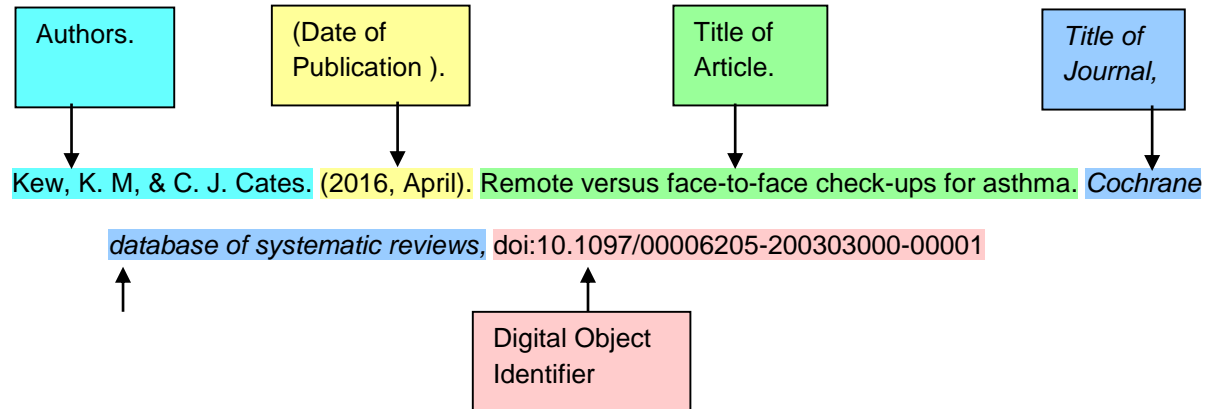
Authors.

(Date of Publication ).

Title of Article.

*Title of Journal,*

Kew, K. M, & C. J. Cates. (2016, April). Remote versus face-to-face check-ups for asthma. *Cochrane database of systematic reviews,* doi:10.1097/00006205-200303000-00001

Digital Object Identifier